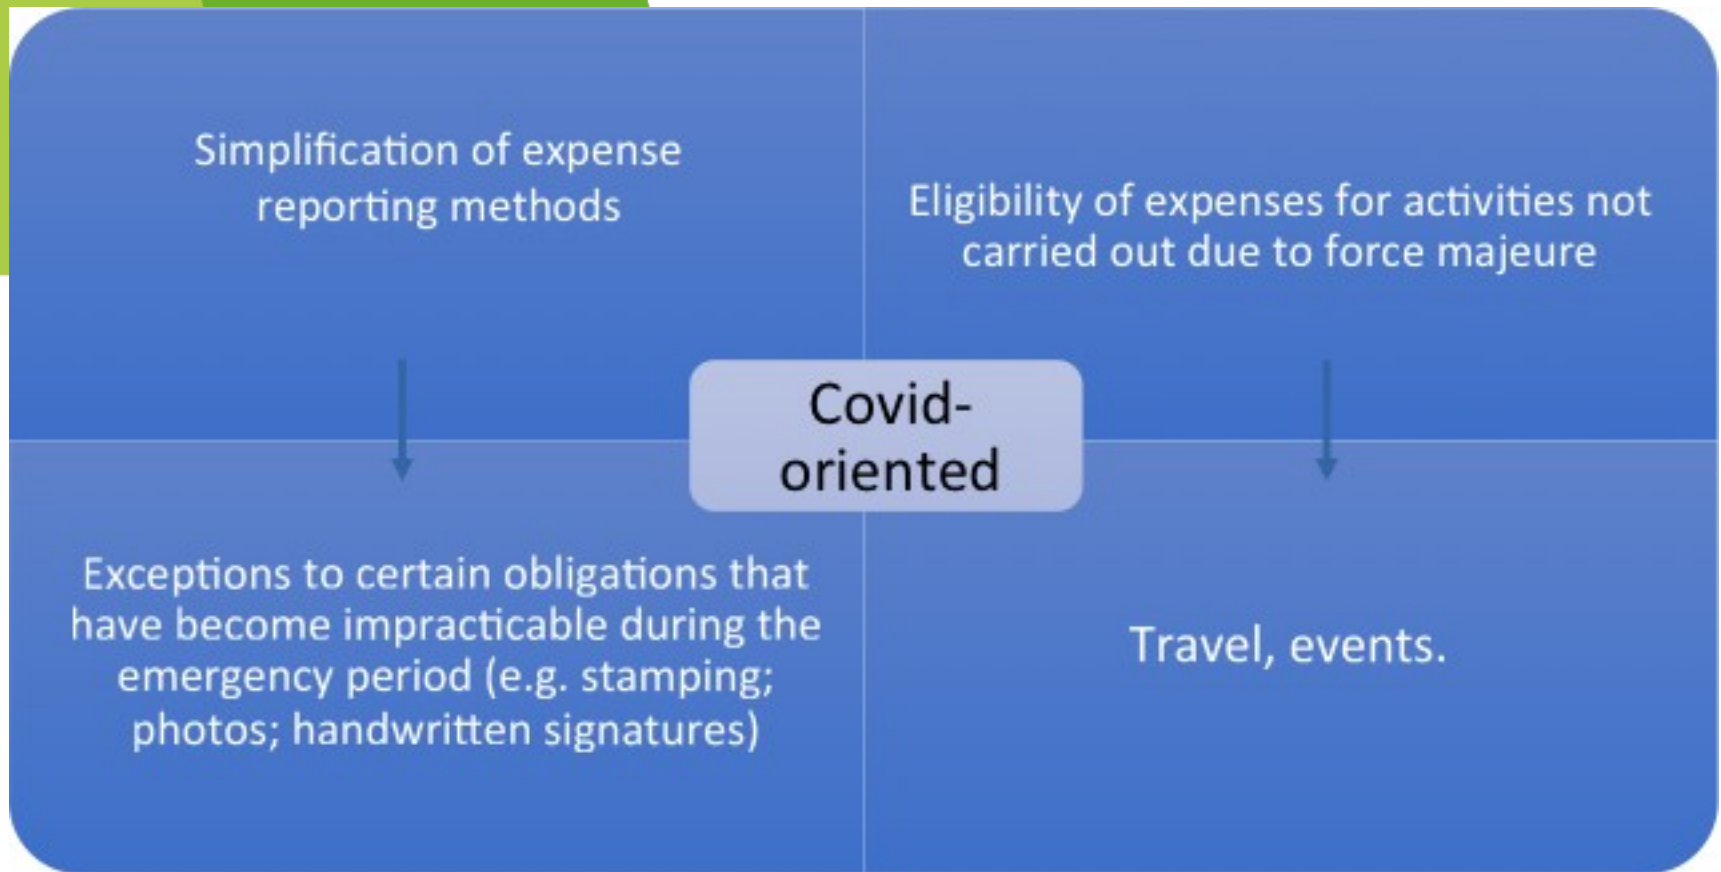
Simplification of expense reporting methods

Eligibility of expenses for activities not carried out due to force majeure

Covid-oriented

Exceptions to certain obligations that have become impracticable during the emergency period (e.g. stamping; photos; handwritten signatures)

Travel, events.